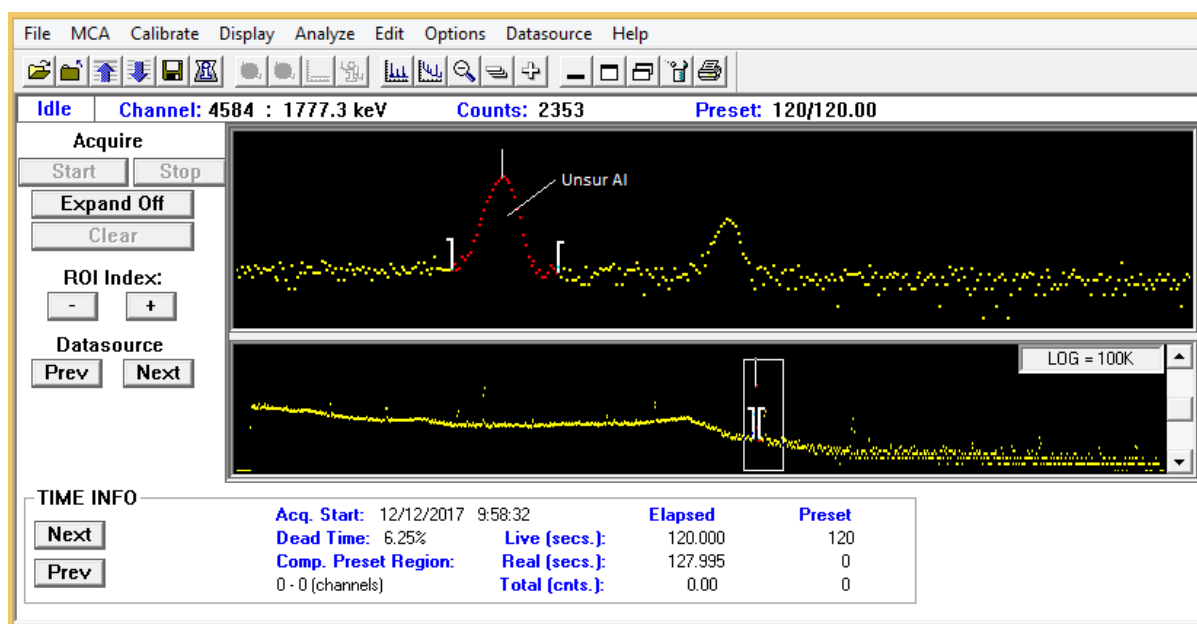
File MCA Calibrate Display Analyze Edit Options Datasource Help

Idle Channel: 4584 : 1777.3 keV Counts: 2353 Preset: 120/120.00

Acquire

Start Stop

Expand Off

Clear

ROI Index:

- +

Datasource

Prev Next

Unsur Al

LOG = 100K

TIME INFO

Next

Prev

Acq. Start: 12/12/2017 9:58:32

Dead Time: 6.25%

Comp. Preset Region:

0 - 0 (channels)

| | Elapsed | Preset |
|---|---|---|
| Live (secs.): | 120.000 | 120 |
| Real (secs.): | 127.995 | 0 |
| Total (cnts.): | 0.00 | 0 |